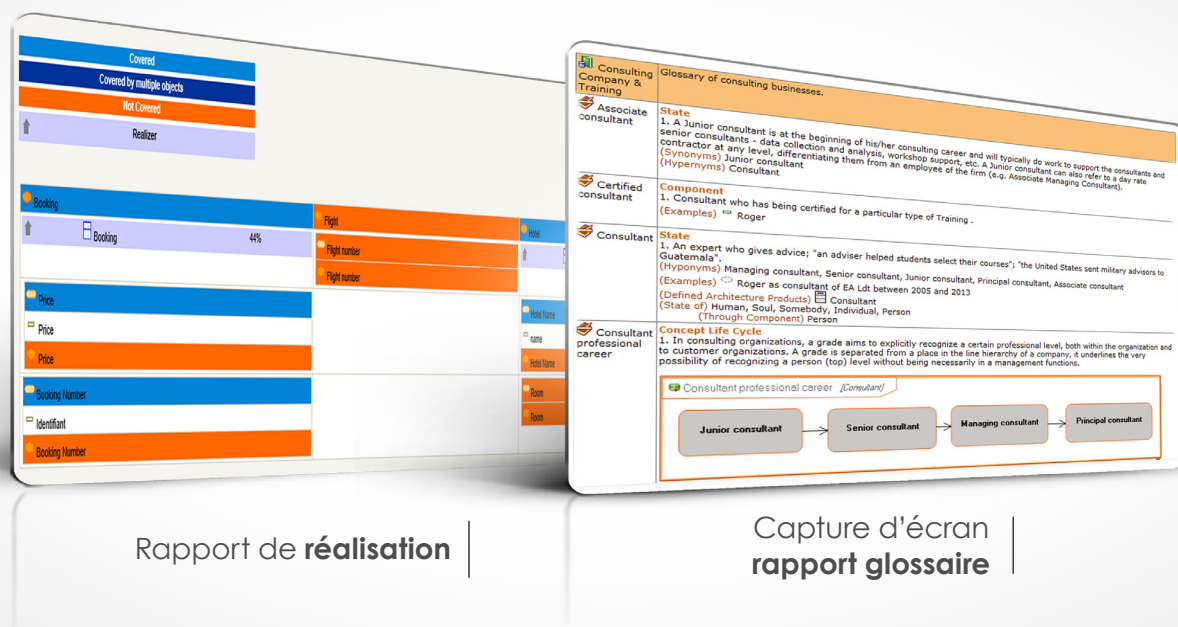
Covered

Covered by multiple objects

Not Covered

Realizer

| Booking | Flight | Hotel |
|---|---|---|
| Booking 44% | Flight number | |
| | Flight number | |
| Price | | Hotel Name |
| Price | | name |
| Price | | Hotel Name |
| Booking Number | | Room |
| Identifiant | | Room |
| Booking Number | | |

| | |
|---|---|
| Consulting Company & Training | Glossary of consulting businesses. |
| Associate consultant | State<br>1. A Junior consultant is at the beginning of his/her consulting career and will typically do work to support the consultants and senior consultants - data collection and analysis, workshop support, etc. A Junior consultant can also refer to a day rate contractor at any level, differentiating them from an employee of the firm (e.g. Associate Managing Consultant).<br>(Synonyms) Junior consultant<br>(Hypernyms) Consultant |
| Certified consultant | Component<br>1. Consultant who has being certified for a particular type of Training .<br>(Examples) Roger |
| Consultant | State<br>1. An expert who gives advice; "an adviser helped students select their courses"; "the United States sent military advisors to Guatemala".<br>(Hyponyms) Managing consultant, Senior consultant, Junior consultant, Principal consultant, Associate consultant<br>(Examples) Roger as consultant of EA Ldt between 2005 and 2013<br>(Defined Architecture Products) Consultant<br>(State of) Human, Soul, Somebody, Individual, Person<br>(Through Component) Person |
| Consultant professional career | Concept Life Cycle<br>1. In consulting organizations, a grade aims to explicitly recognize a certain professional level, both within the organization and to customer organizations. A grade is separated from a place in the line hierarchy of a company, it underlines the very possibility of recognizing a person (top) level without being necessarily in a management functions.<br>Consultant professional career [Consultant]<br>Junior consultant → Senior consultant → Managing consultant → Principal consultant |

Rapport de réalisation

Capture d'écran rapport glossaire